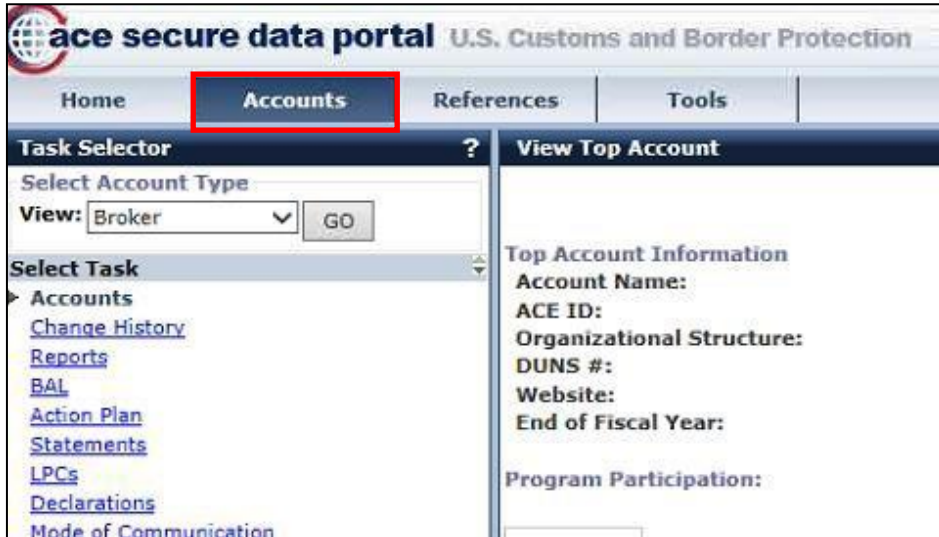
ace secure data portal U.S. Customs and Border Protection

Home | Accounts | References | Tools

Task Selector ?

Select Account Type
View: Broker GO

Select Task
Accounts
Change History
Reports
BAL
Action Plan
Statements
LPCs
Declarations
Mode of Communication

View Top Account

Top Account Information
Account Name:
ACE ID:
Organizational Structure:
DUNS #:
Website:
End of Fiscal Year:

Program Participation: